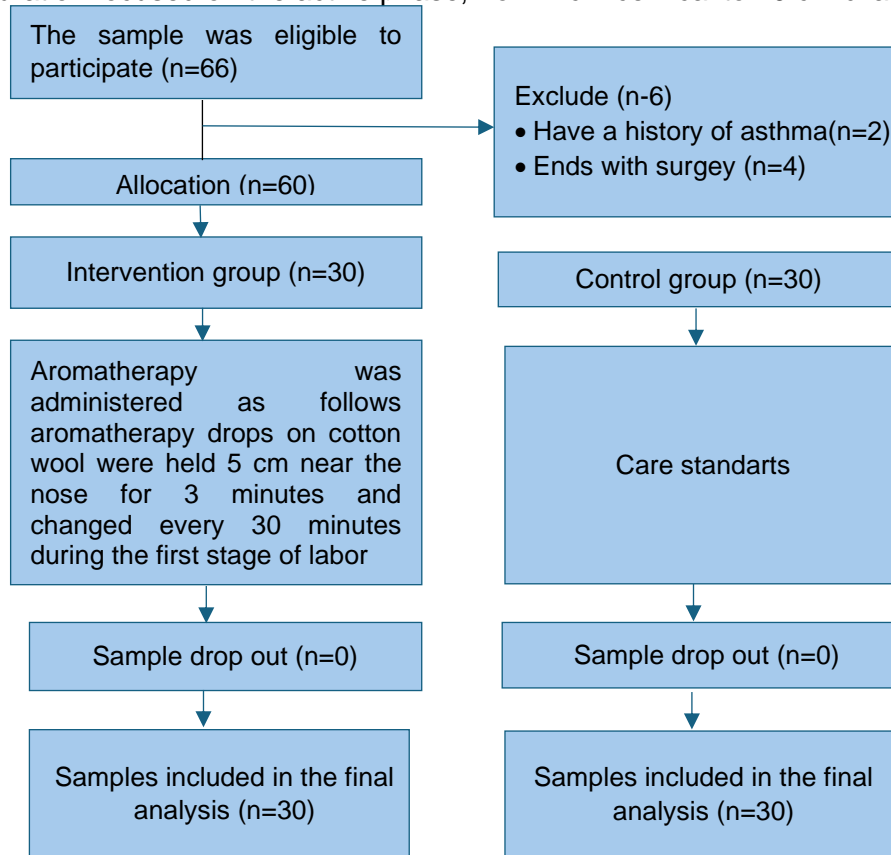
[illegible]

The sample was eligible to participate (n=66)

Exclude (n-6)
• Have a history of asthma(n=2)
• Ends with surgey (n=4)

Allocation (n=60)

Intervention group (n=30)

Control group (n=30)

Aromatherapy was administered as follows aromatherapy drops on cotton wool were held 5 cm near the nose for 3 minutes and changed every 30 minutes during the first stage of labor

Care standarts

Sample drop out (n=0)

Sample drop out (n=0)

Samples included in the final analysis (n=30)

Samples included in the final analysis (n=30)